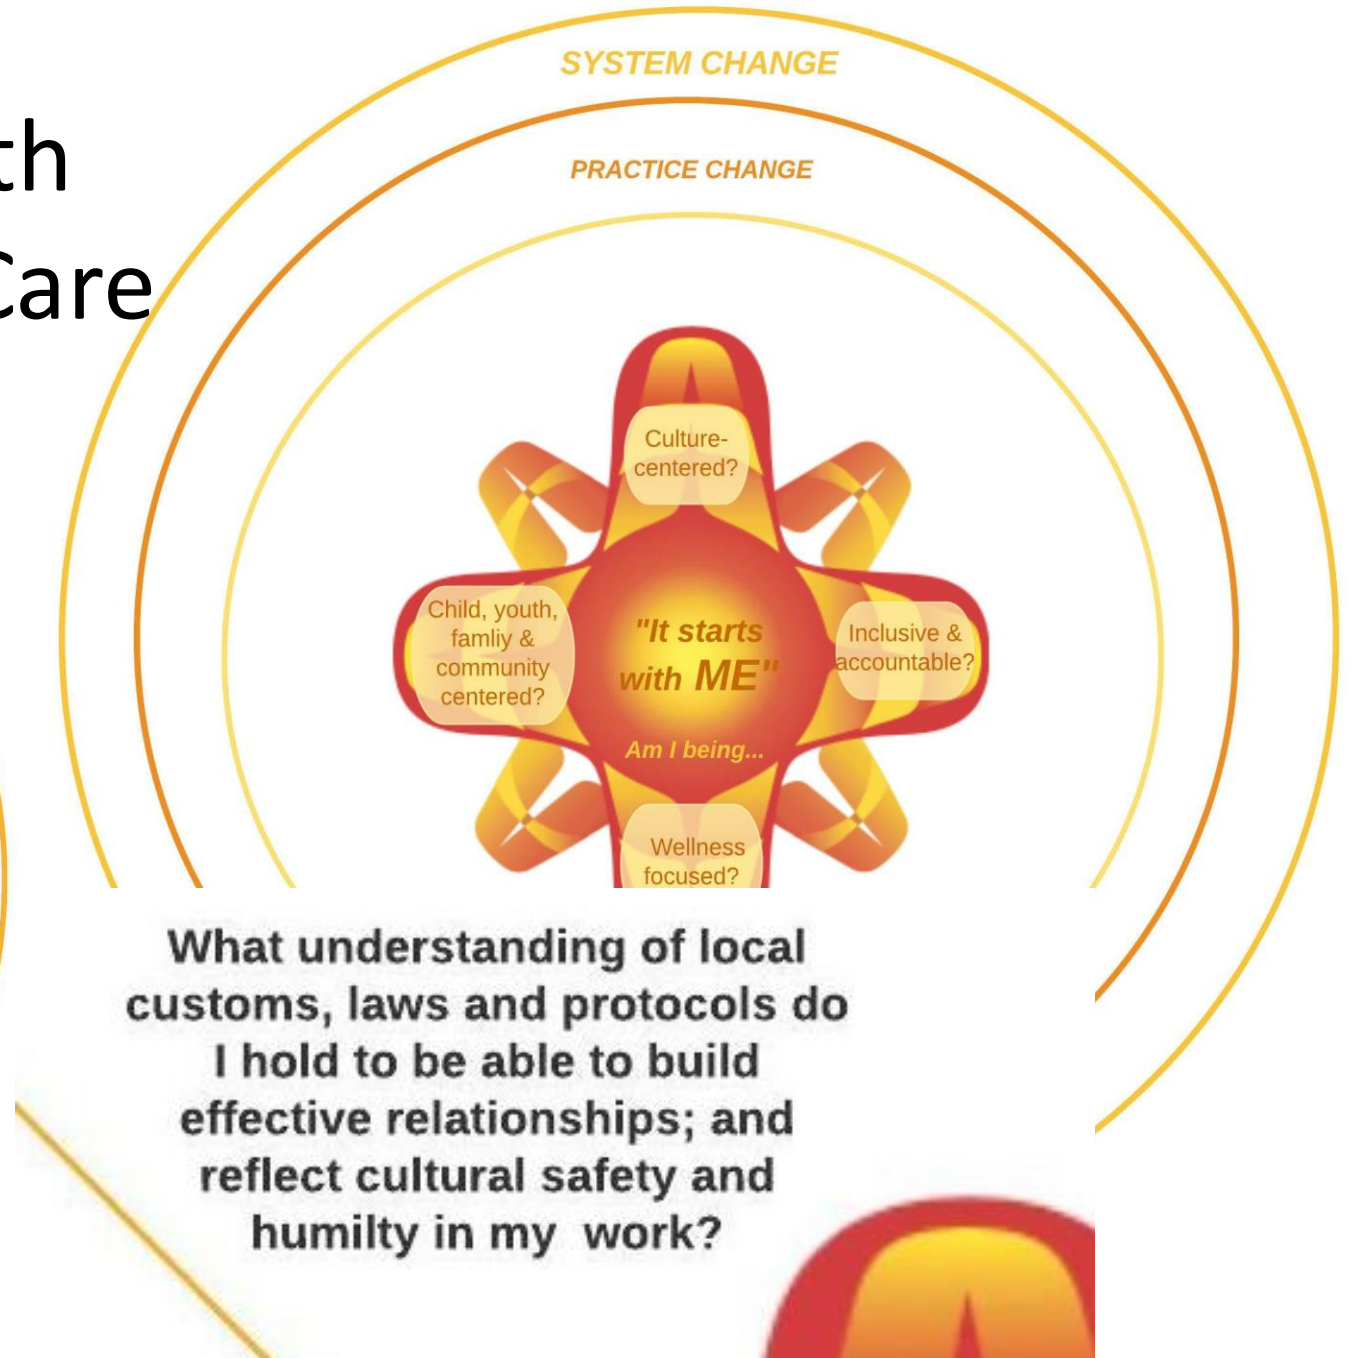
th
Care

SYSTEM CHANGE

PRACTICE CHANGE

Culture-centered?

Child, youth, famliy & community centered?

"It starts with ME"

Inclusive & accountable?

Am I being...

Wellness focused?

What understanding of local customs, laws and protocols do I hold to be able to build effective relationships; and reflect cultural safety and humilty in my work?